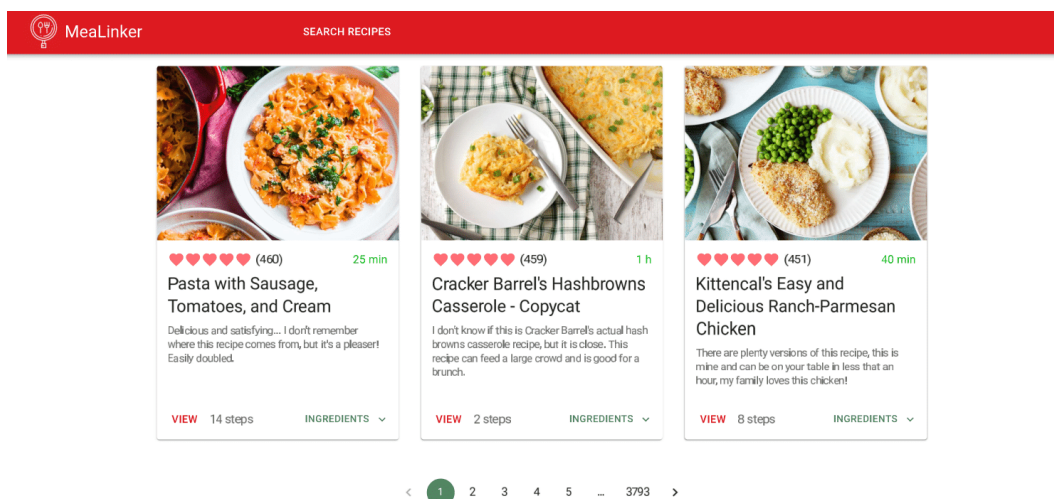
MeaLinker

SEARCH RECIPES

(460) 25 min

Pasta with Sausage, Tomatoes, and Cream

Delicious and satisfying... I don't remember where this recipe comes from, but it's a pleaser! Easily doubled.

VIEW 14 steps INGREDIENTS

(459) 1 h

Cracker Barrel's Hashbrowns Casserole - Copycat

I don't know if this is Cracker Barrel's actual hash browns casserole recipe, but it is close. This recipe can feed a large crowd and is good for a brunch.

VIEW 2 steps INGREDIENTS

(451) 40 min

Kittencal's Easy and Delicious Ranch-Parmesan Chicken

There are plenty versions of this recipe, this is mine and can be on your table in less that an hour, my family loves this chicken!

VIEW 8 steps INGREDIENTS

1 2 3 4 5 ... 3793